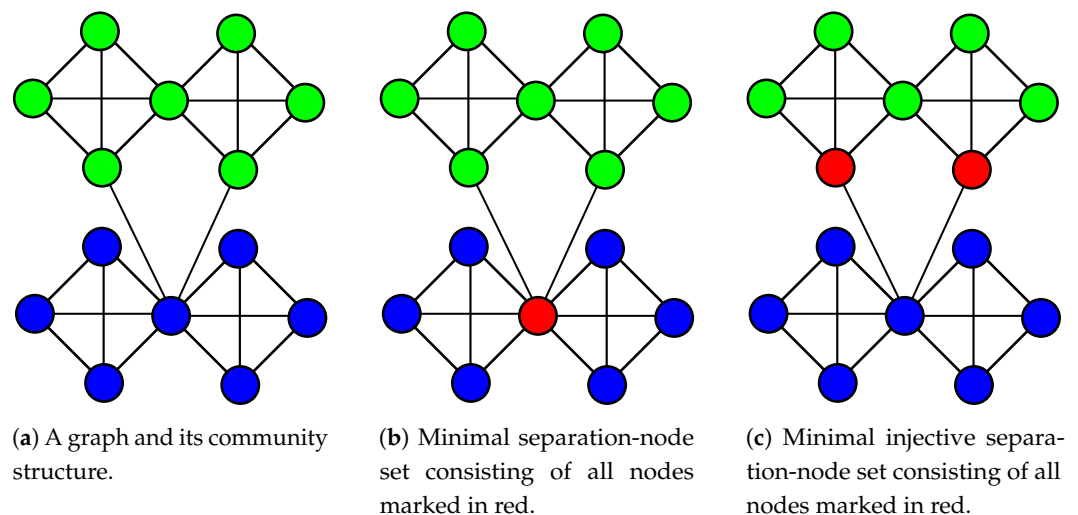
(**a**) A graph and its community structure.

(**b**) Minimal separation-node set consisting of all nodes marked in red.

(**c**) Minimal injective separation-node set consisting of all nodes marked in red.